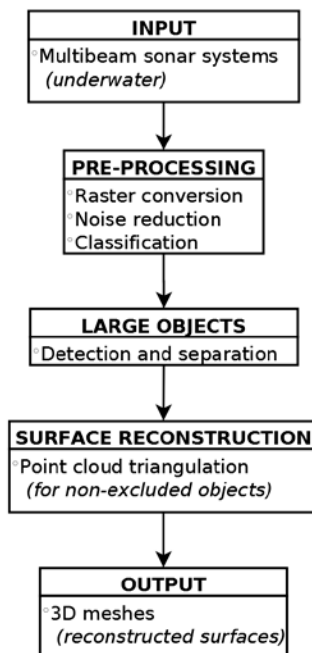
INPUT
◦Multibeam sonar systems (underwater)

PRE-PROCESSING
◦Raster conversion
◦Noise reduction
◦Classification

LARGE OBJECTS
◦Detection and separation

SURFACE RECONSTRUCTION
◦Point cloud triangulation (for non-excluded objects)

OUTPUT
◦3D meshes (reconstructed surfaces)